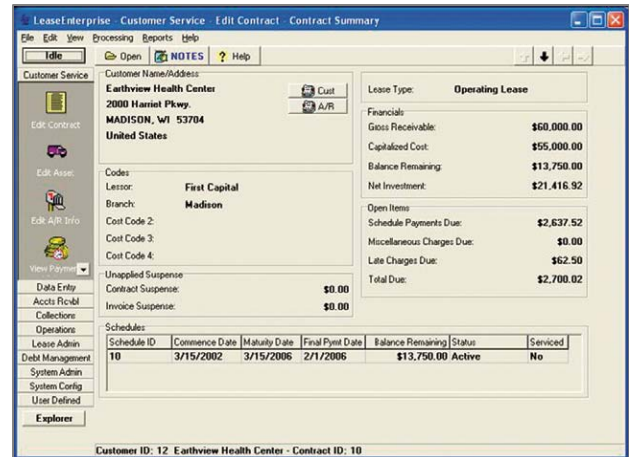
LeaseEnterprise - Customer Service - Edit Contract - Contract Summary

File Edit View Processing Reports Help

Idle

Open NOTES ? Help

Customer Service

Edit Contract

Edit Asset

Edit A/R Info

View Paymen

Data Entry
Accts Rcvbl
Collections
Operations
Lease Admin
Debt Management
System Admin
System Config
User Defined

Explorer

Customer Name/Address
Earthview Health Center
2000 Harriet Pkwy.
MADISON, WI 53704
United States

Cust
A/R

Lease Type: Operating Lease

Financials
Gross Receivable: $60,000.00
Capitalized Cost: $55,000.00
Balance Remaining: $13,750.00
Net Investment: $21,416.92

Codes
Lessor: First Capital
Branch: Madison
Cost Code 2:
Cost Code 3:
Cost Code 4:

Open Items
Schedule Payments Due: $2,637.52
Miscellaneous Charges Due: $0.00
Late Charges Due: $62.50
Total Due: $2,700.02

Unapplied Suspense
Contract Suspense: $0.00
Invoice Suspense: $0.00

Schedules

| Schedule ID | Commence Date | Maturity Date | Final Pymt Date | Balance Remaining | Status | Serviced |
|---|---|---|---|---|---|---|
| 10 | 3/15/2002 | 3/15/2006 | 2/1/2006 | $13,750.00 | Active | No |

Customer ID: 12 Earthview Health Center - Contract ID: 10